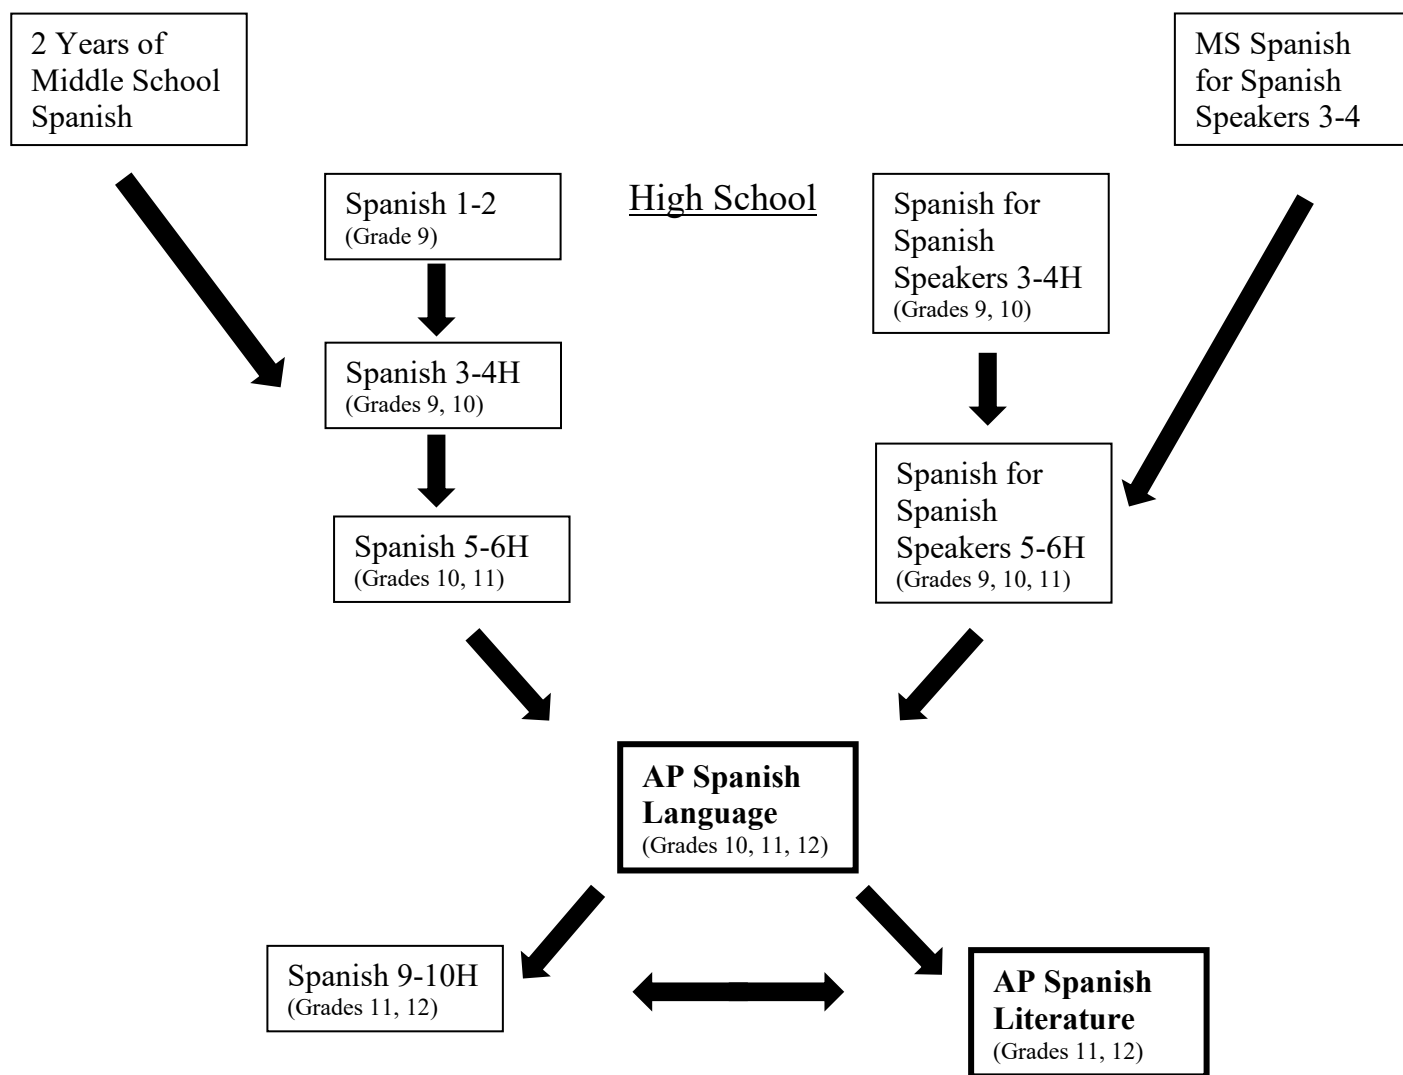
2 Years of Middle School Spanish

MS Spanish for Spanish Speakers 3-4

High School

Spanish 1-2
(Grade 9)

Spanish 3-4H
(Grades 9, 10)

Spanish 5-6H
(Grades 10, 11)

Spanish for Spanish Speakers 3-4H
(Grades 9, 10)

Spanish for Spanish Speakers 5-6H
(Grades 9, 10, 11)

**AP Spanish Language**
(Grades 10, 11, 12)

Spanish 9-10H
(Grades 11, 12)

**AP Spanish Literature**
(Grades 11, 12)